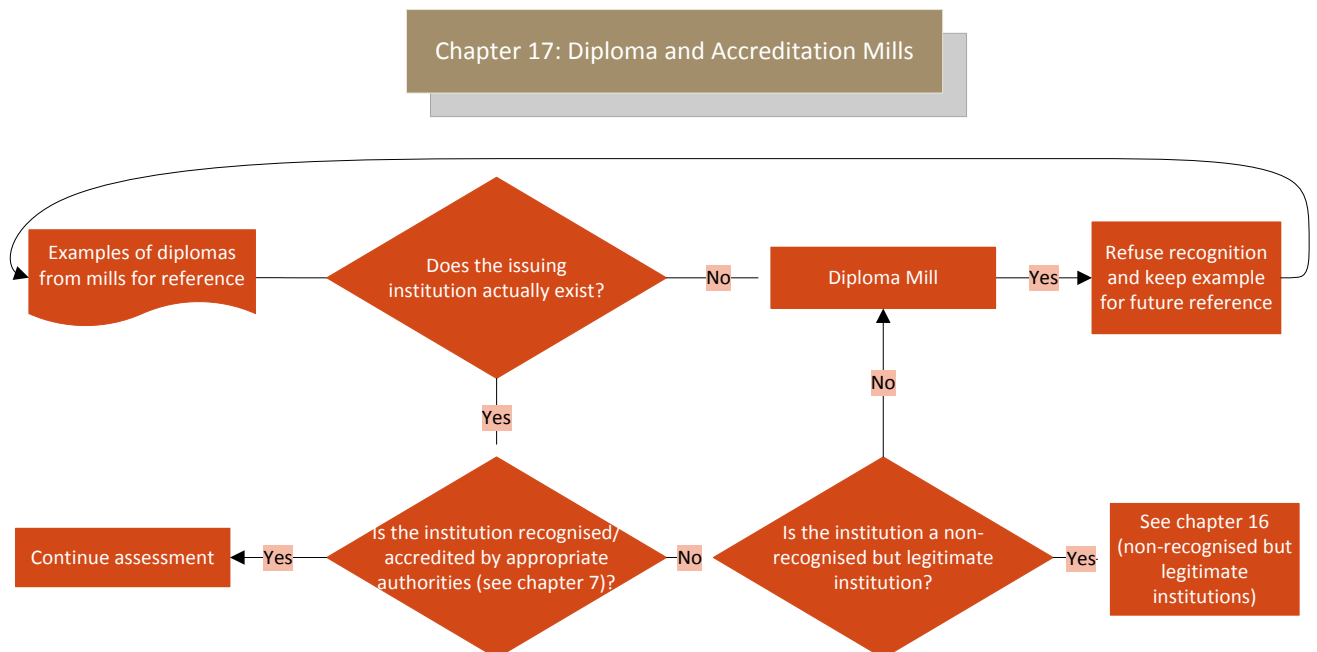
Chapter 17: Diploma and Accreditation Mills

Examples of diplomas from mills for reference

Does the issuing institution actually exist?

No

Diploma Mill

Yes

Refuse recognition and keep example for future reference

No

Yes

Continue assessment

Yes

Is the institution recognised/ accredited by appropriate authorities (see chapter 7)?

No

Is the institution a non-recognised but legitimate institution?

Yes

See chapter 16 (non-recognised but legitimate institutions)